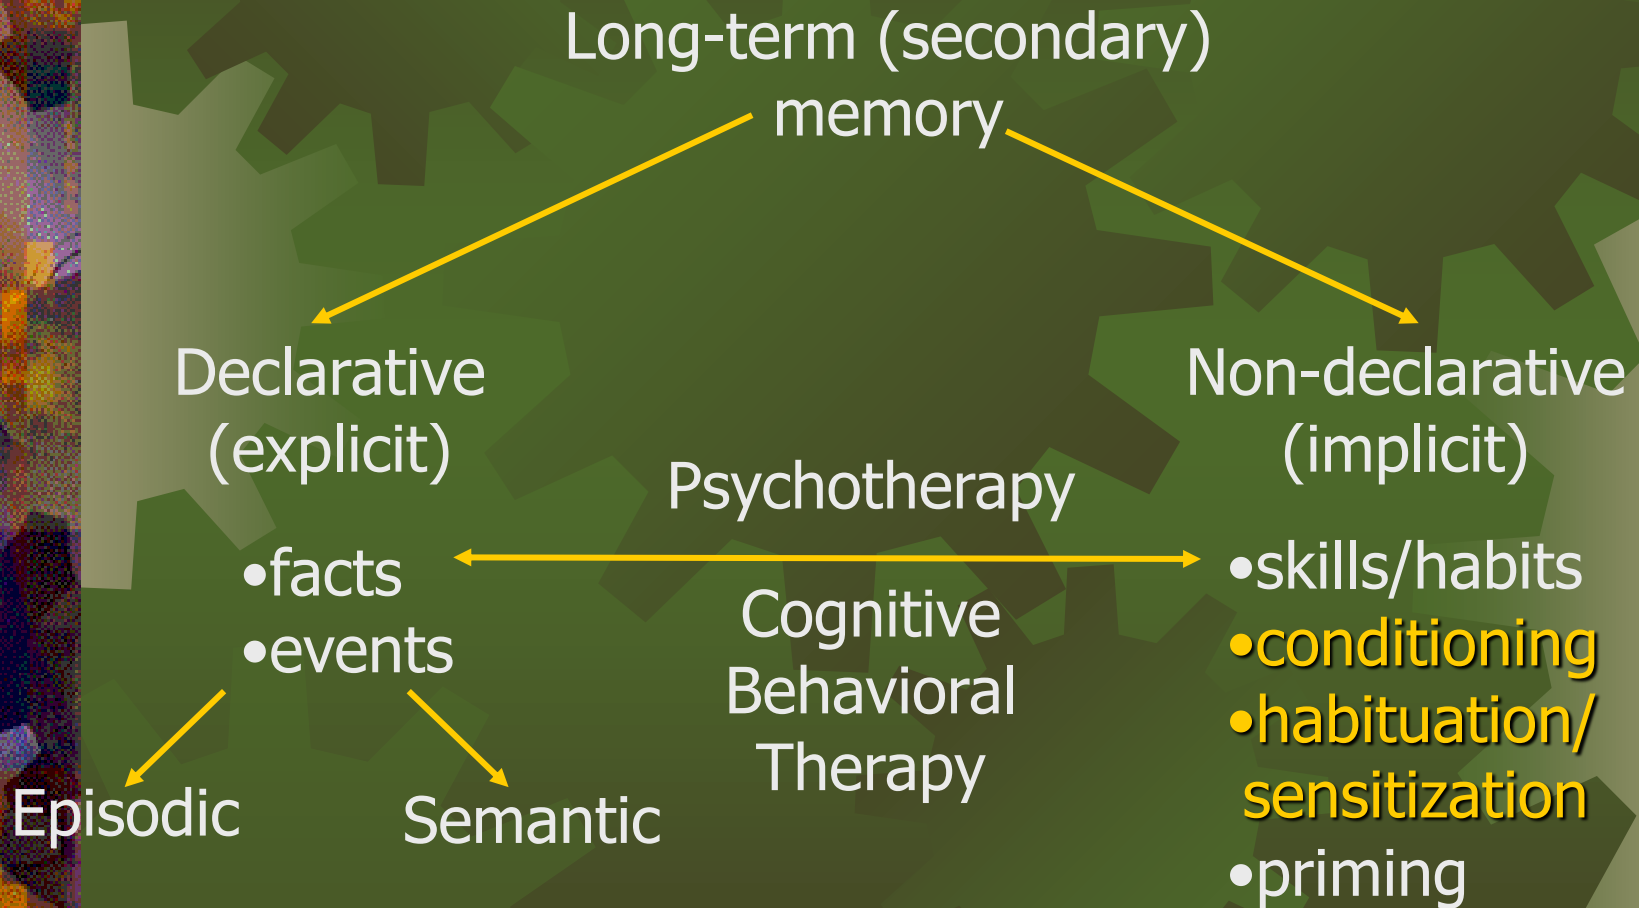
Long-term (secondary) memory

Declarative (explicit)

•facts
•events

Episodic

Semantic

Psychotherapy

Cognitive Behavioral Therapy

Non-declarative (implicit)

•skills/habits
•conditioning
•habituation/ sensitization
•priming